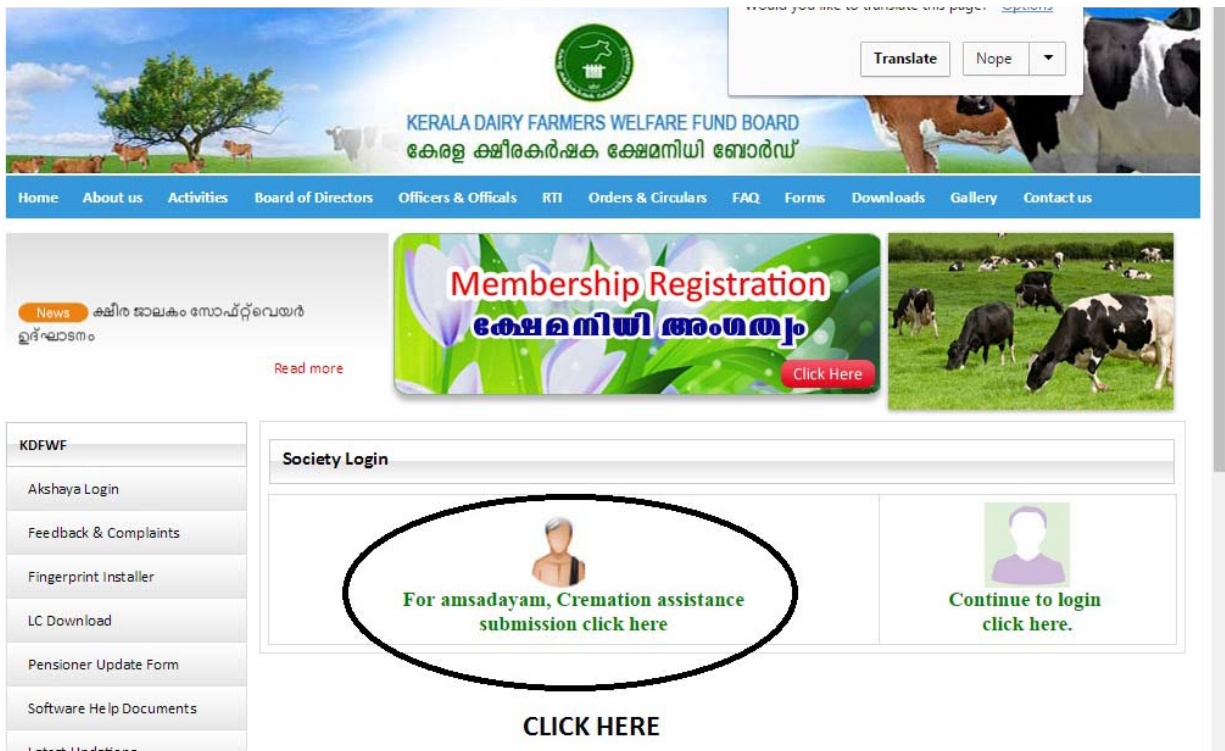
Would you like to translate this page? Options

Translate Nope

KERALA DAIRY FARMERS WELFARE FUND BOARD
കേരള ക്ഷീരകർഷക ക്ഷേമനിധി ബോർഡ്

Home About us Activities Board of Directors Officers & Officals RTI Orders & Circulars FAQ Forms Downloads Gallery Contact us

News ക്ഷീര ജാലകം സോഫ്റ്റ്‌വെയർ ഉദ്ഘാടനം

Read more

Membership Registration
ക്ഷേമനിധി അംഗത്വം
Click Here

KDFWF
Akshaya Login
Feedback & Complaints
Fingerprint Installer
LC Download
Pensioner Update Form
Software Help Documents
Latest Updations

Society Login

For amsadayam, Cremation assistance submission click here

Continue to login click here.

CLICK HERE